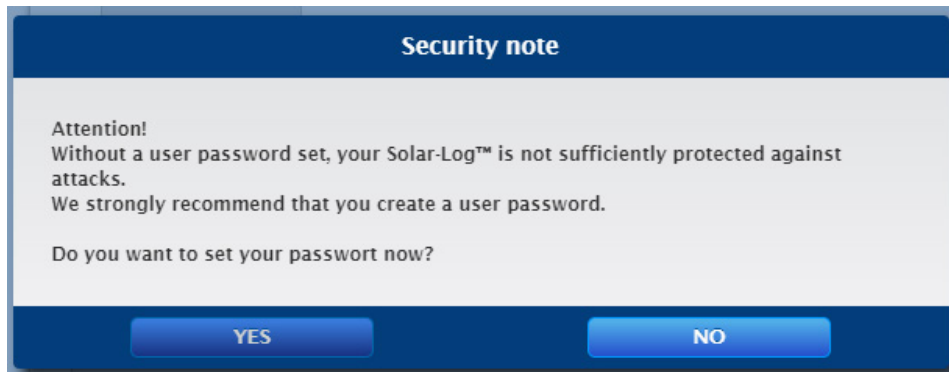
Security note

Attention!
Without a user password set, your Solar-Log™ is not sufficiently protected against attacks.
We strongly recommend that you create a user password.

Do you want to set your passwort now?

YES

NO